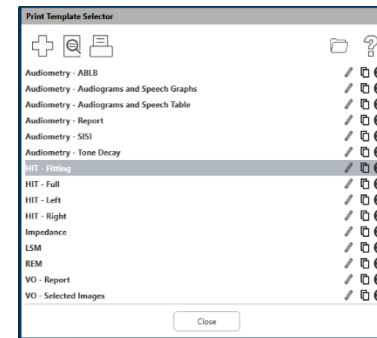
Print Template Selector

Audiometry - ABLB
Audiometry - Audiograms and Speech Graphs
Audiometry - Audiograms and Speech Table
Audiometry - Report
Audiometry - SISI
Audiometry - Tone Decay
HIT - Fitting
HIT - Full
HIT - Left
HIT - Right
Impedance
LSM
REM
VO - Report
VO - Selected Images

Close